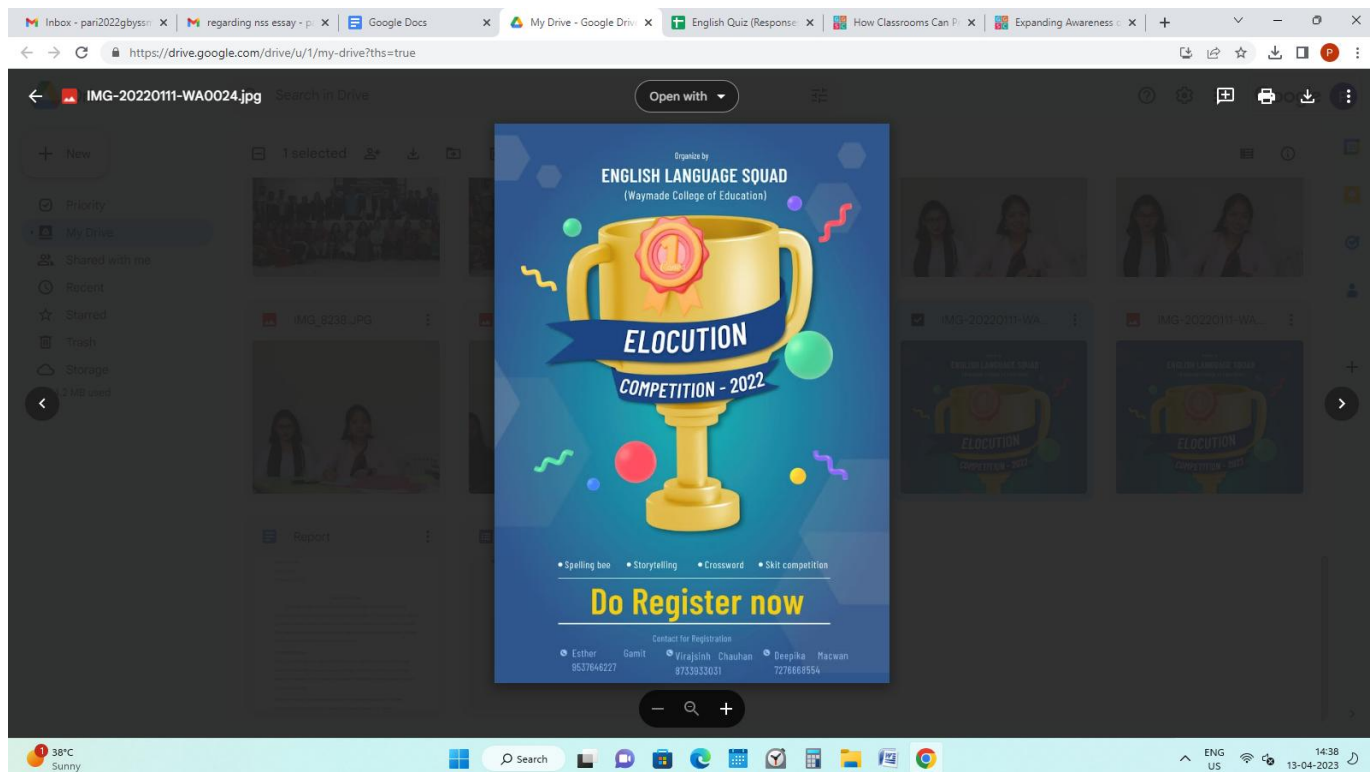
Inbox - pari2022gbyssn | regarding nss essay - p | Google Docs | My Drive - Google Driv | English Quiz (Response | How Classrooms Can P | Expanding Awareness

https://drive.google.com/drive/u/1/my-drive?ths=true

IMG-20220111-WA0024.jpg Search in Drive

Open with

New

1 selected

Priority

My Drive

Shared with me

Recent

Starred

Trash

Storage

IMG_8238.JPG

IMG-20220111-WA...

IMG-20220111-WA...

Report

Organize by

ENGLISH LANGUAGE SQUAD

(Waymade College of Education)

ELOCUTION

COMPETITION - 2022

• Spelling bee • Storytelling • Crossword • Skit competition

Do Register now

Contact for Registration

Esther Gamit 9537646227

Virajsinh Chauhan 8733933031

Deepika Macwan 7276668554

38°C Sunny

Search

ENG US

14:38 13-04-2023